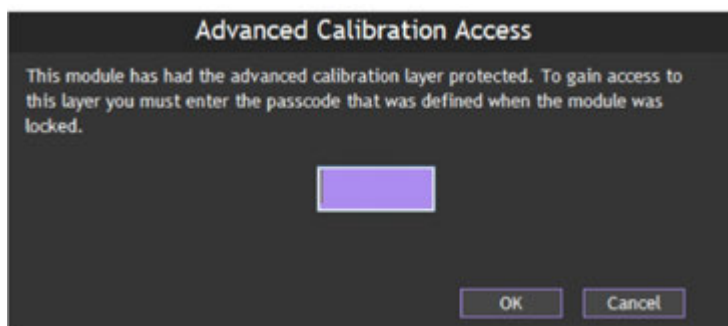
Advanced Calibration Access

This module has had the advanced calibration layer protected. To gain access to this layer you must enter the passcode that was defined when the module was locked.

OK
Cancel